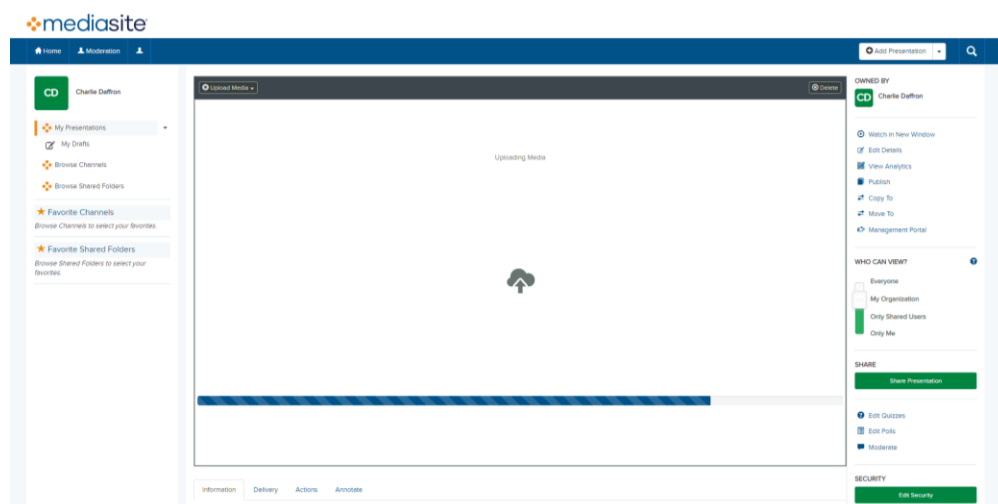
mediasite

Home Moderation

Add Presentation

CD Charlie Daffron

My Presentations
My Drafts
Browse Channels
Browse Shared Folders

Favorite Channels
Browse Channels to select your favorites.

Favorite Shared Folders
Browse Shared Folders to select your favorites.

Upload Media
Delete

Uploading Media

Information Delivery Actions Annotate

OWNED BY
CD Charlie Daffron

Watch in New Window
Edit Details
View Analytics
Publish
Copy To
Move To
Management Portal

WHO CAN VIEW?
Everyone
My Organization
Only Shared Users
Only Me

SHARE
Share Presentation

Edit Quizzes
Edit Polls
Moderate

SECURITY
Edit Security